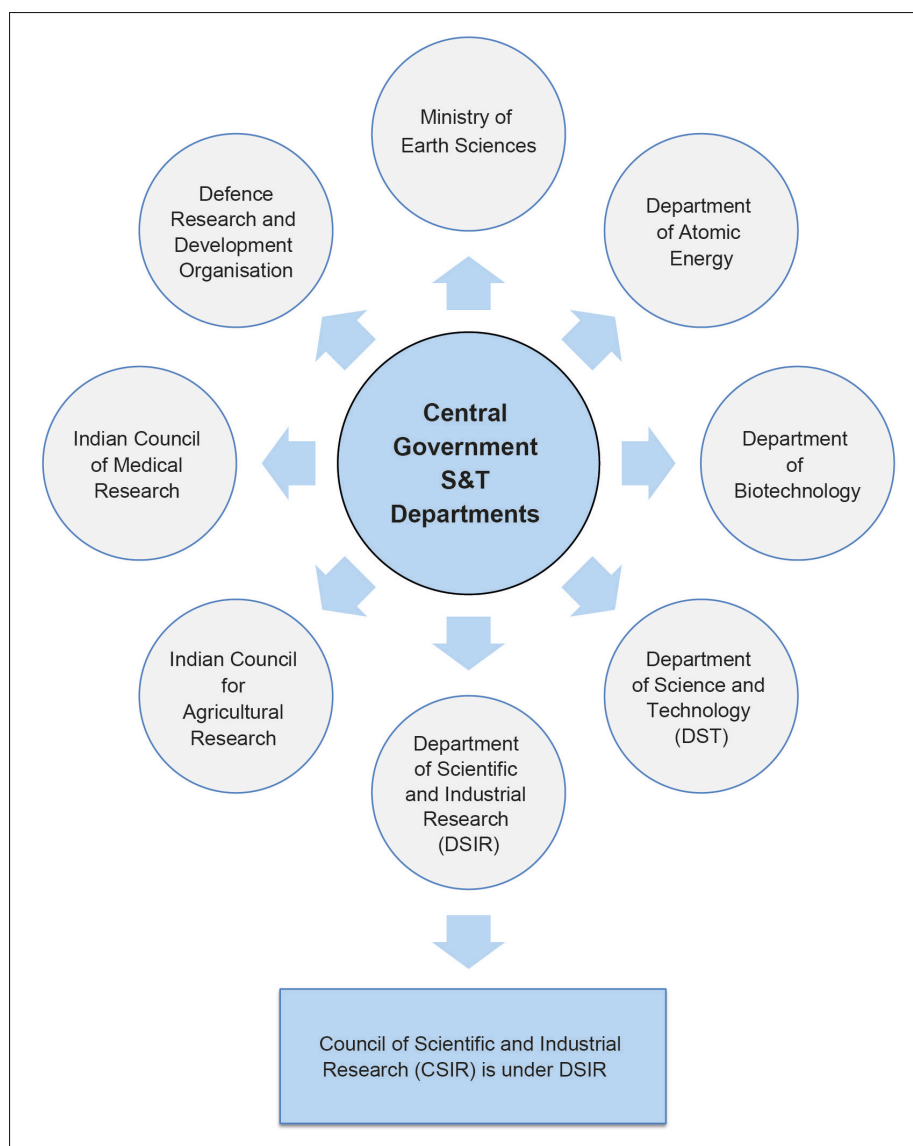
Ministry of Earth Sciences

Defence Research and Development Organisation

Department of Atomic Energy

Central Government S&T Departments

Indian Council of Medical Research

Department of Biotechnology

Indian Council for Agricultural Research

Department of Science and Technology (DST)

Department of Scientific and Industrial Research (DSIR)

Council of Scientific and Industrial Research (CSIR) is under DSIR